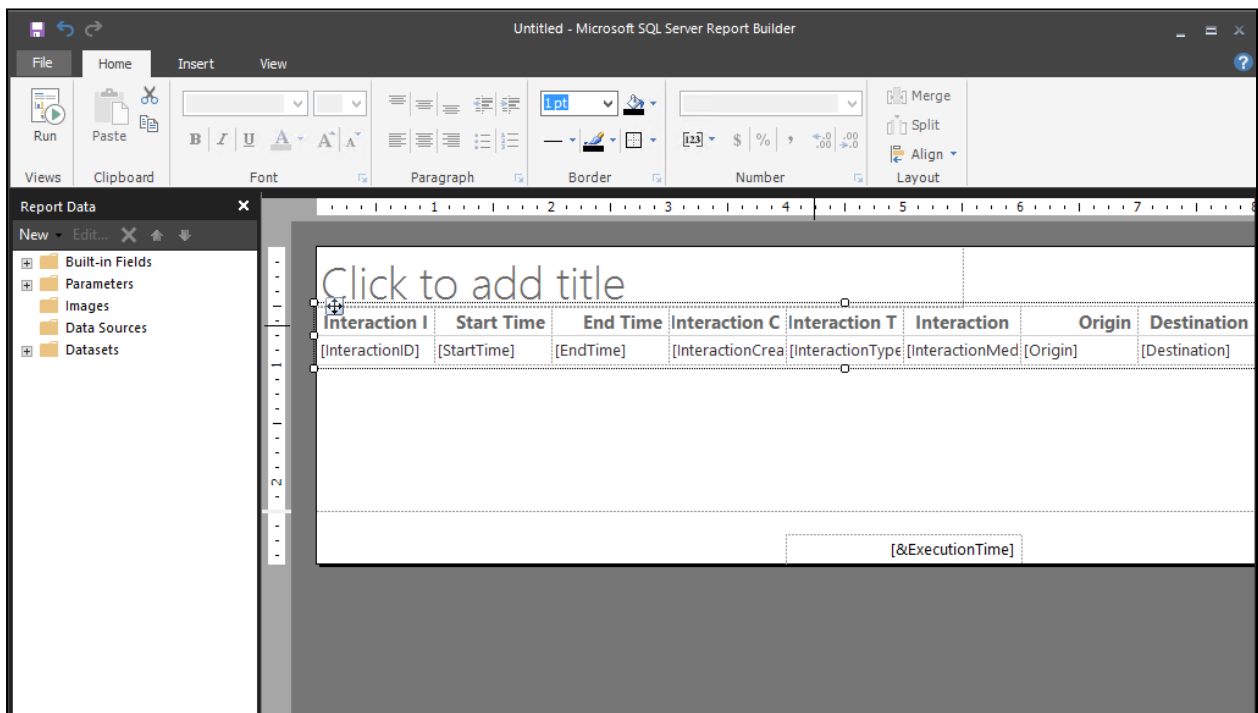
Untitled - Microsoft SQL Server Report Builder

File Home Insert View

Run Paste

Views Clipboard Font Paragraph Border Number Layout

1 pt

Merge
Split
Align

Report Data

New Edit...

Built-in Fields
Parameters
Images
Data Sources
Datasets

1 2 3 4 5 6 7

Click to add title

| Interaction I | Start Time | End Time | Interaction C | Interaction T | Interaction | Origin | Destination |
|---|---|---|---|---|---|---|---|
| [InteractionID] | [StartTime] | [EndTime] | [InteractionCrea | [InteractionType | [InteractionMed | [Origin] | [Destination] |

[&ExecutionTime]